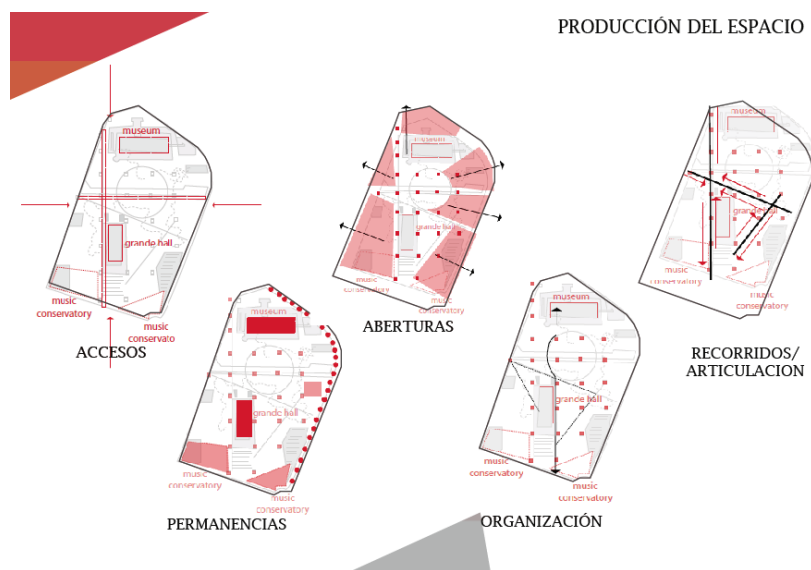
PRODUCCIÓN DEL ESPACIO

museum

grande hall

music conservatory

music conservato

ACCESOS

museum

grande hall

music conservatory

music conservatory

PERMANENCIAS

museum

grande hall

music conservatory

music conservatory

ABERTURAS

museum

grande hall

music conservatory

music conservatory

ORGANIZACIÓN

museum

grande hall

music conservatory

music conservatory

RECORRIDOS/ ARTICULACION